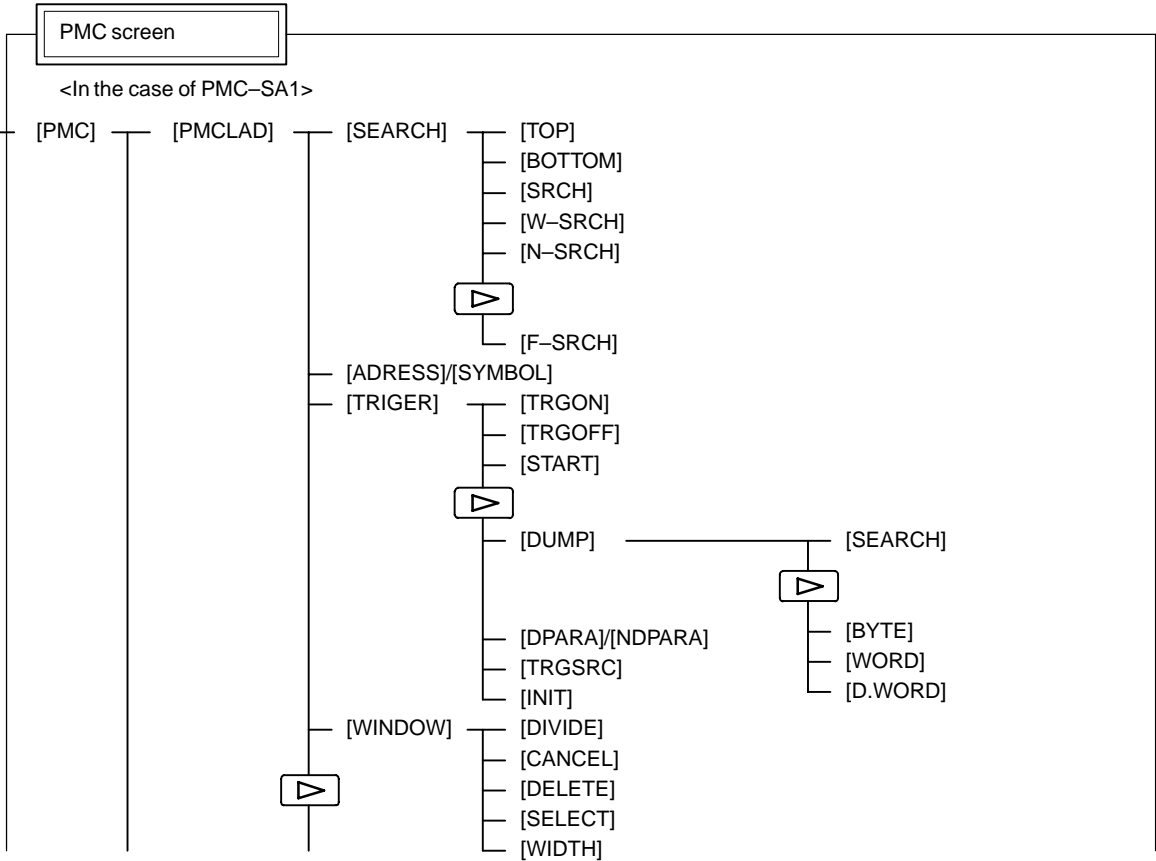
PMC screen

<In the case of PMC–SA1>

[PMC] [PMCLAD] [SEARCH] [TOP]
[BOTTOM]
[SRCH]
[W–SRCH]
[N–SRCH]
[F–SRCH]
[ADRESS]/[SYMBOL]
[TRIGER] [TRGON]
[TRGOFF]
[START]
[DUMP] [SEARCH]
[BYTE]
[WORD]
[D.WORD]
[DPARA]/[NDPARA]
[TRGSRC]
[INIT]
[WINDOW] [DIVIDE]
[CANCEL]
[DELETE]
[SELECT]
[WIDTH]